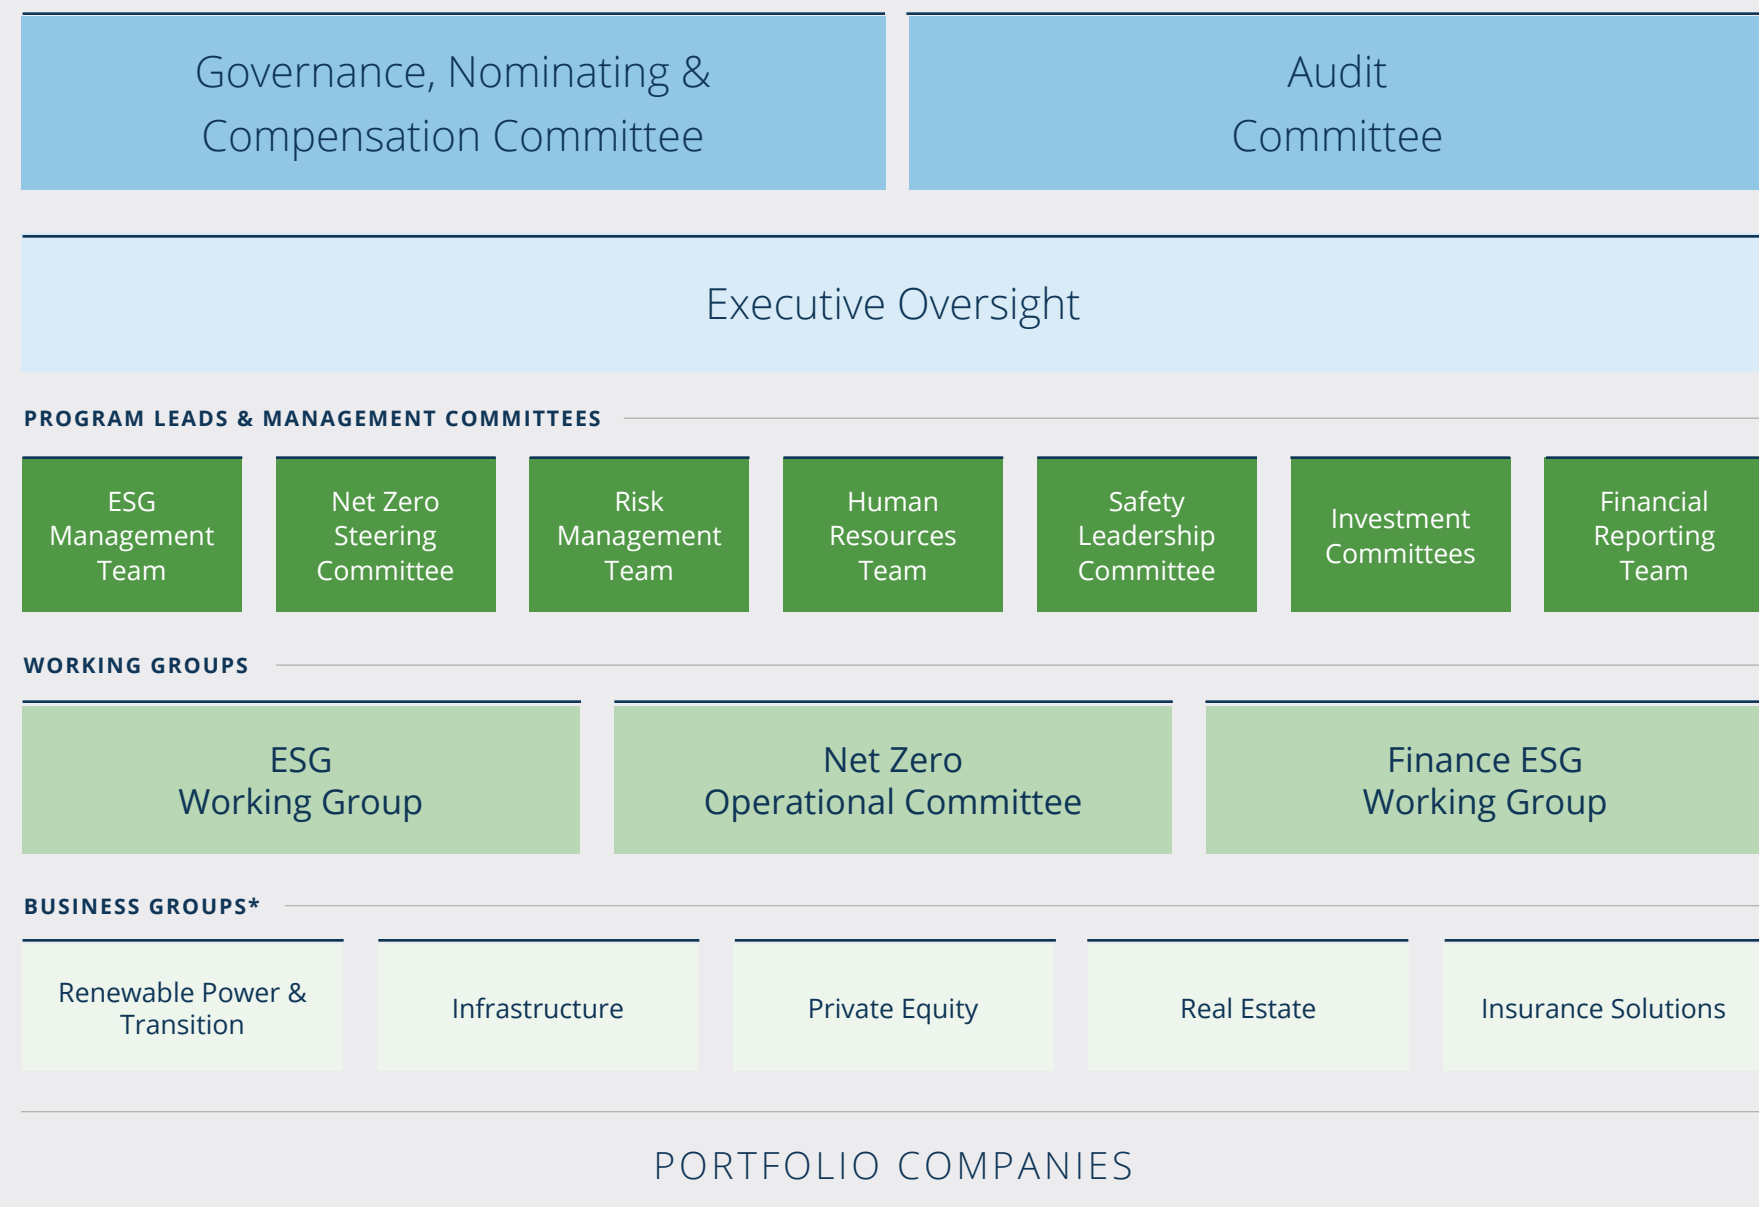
Governance, Nominating & Compensation Committee

Audit Committee

Executive Oversight

PROGRAM LEADS & MANAGEMENT COMMITTEES

ESG Management Team

Net Zero Steering Committee

Risk Management Team

Human Resources Team

Safety Leadership Committee

Investment Committees

Financial Reporting Team

WORKING GROUPS

ESG Working Group

Net Zero Operational Committee

Finance ESG Working Group

BUSINESS GROUPS*

Renewable Power & Transition

Infrastructure

Private Equity

Real Estate

Insurance Solutions

PORTFOLIO COMPANIES